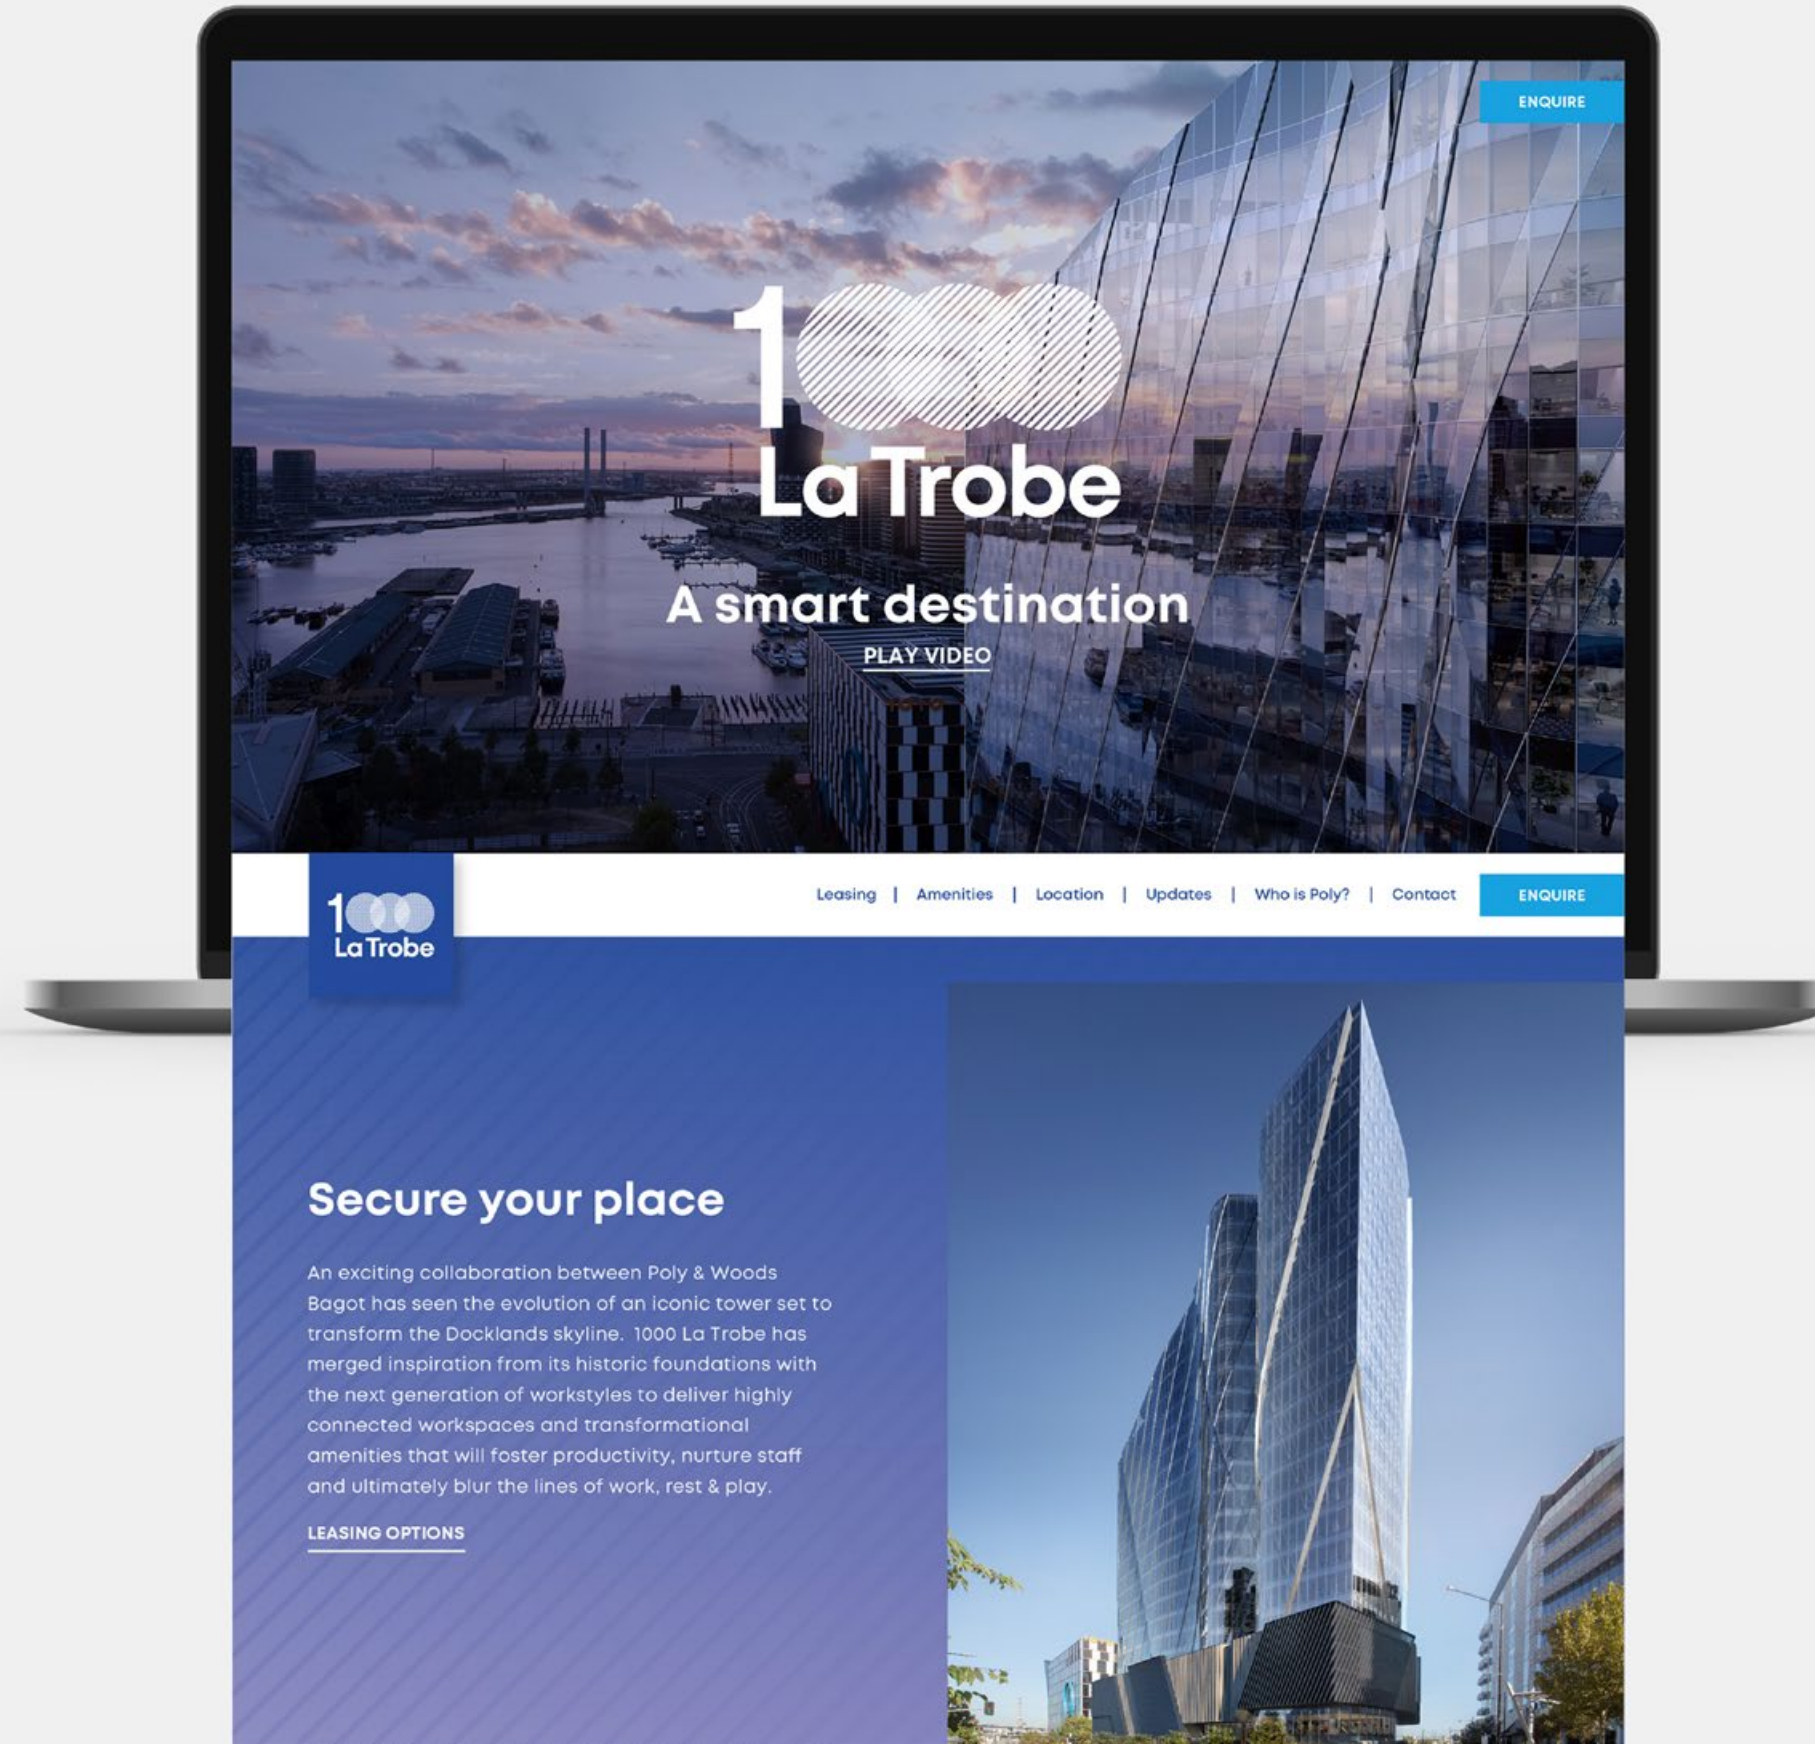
ENQUIRE

1000 La Trobe

A smart destination

PLAY VIDEO

1000 La Trobe

Leasing | Amenities | Location | Updates | Who is Poly? | Contact

ENQUIRE

Secure your place

An exciting collaboration between Poly & Woods Bagot has seen the evolution of an iconic tower set to transform the Docklands skyline. 1000 La Trobe has merged inspiration from its historic foundations with the next generation of workstyles to deliver highly connected workspaces and transformational amenities that will foster productivity, nurture staff and ultimately blur the lines of work, rest & play.

LEASING OPTIONS